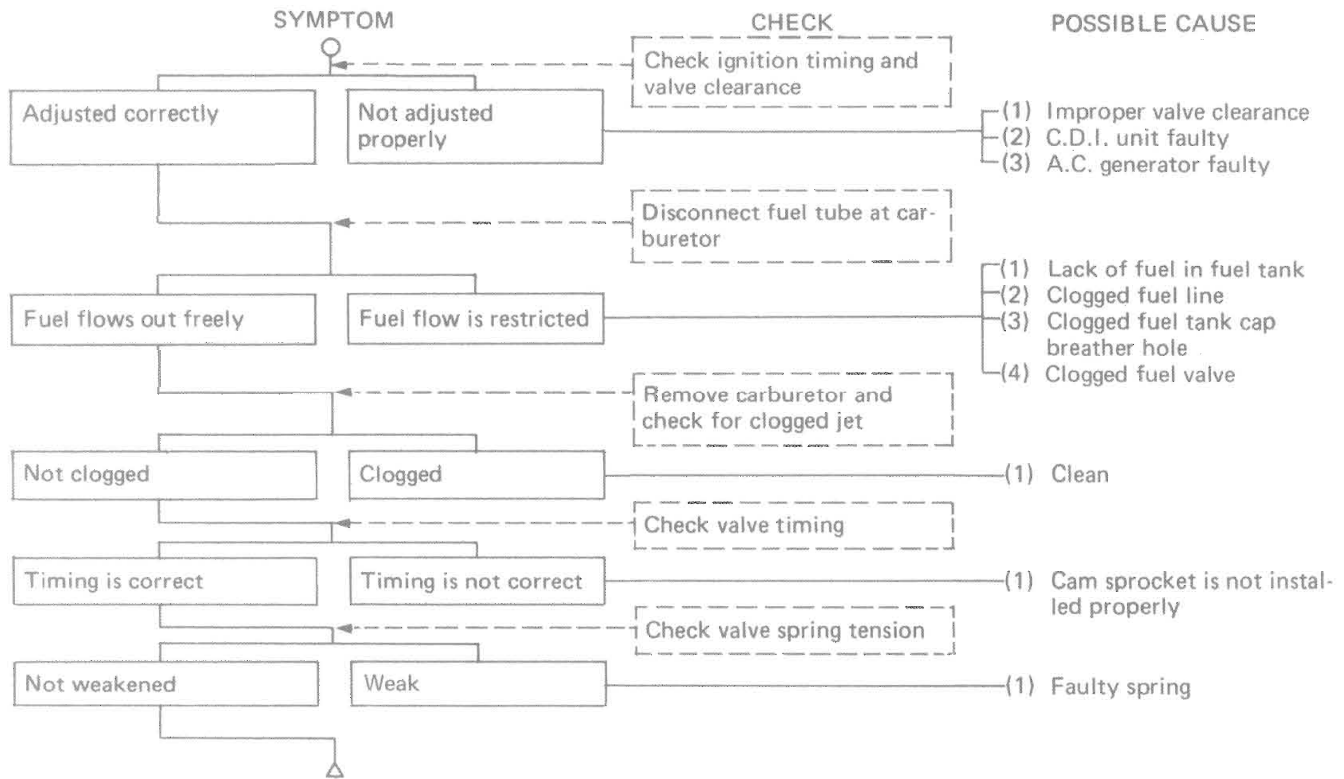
SYMPTOM

CHECK

POSSIBLE CAUSE

Check ignition timing and valve clearance

Adjusted correctly

Not adjusted properly

(1) Improper valve clearance
(2) C.D.I. unit faulty
(3) A.C. generator faulty

Disconnect fuel tube at carburetor

Fuel flows out freely

Fuel flow is restricted

(1) Lack of fuel in fuel tank
(2) Clogged fuel line
(3) Clogged fuel tank cap breather hole
(4) Clogged fuel valve

Remove carburetor and check for clogged jet

Not clogged

Clogged

(1) Clean

Check valve timing

Timing is correct

Timing is not correct

(1) Cam sprocket is not installed properly

Check valve spring tension

Not weakened

Weak

(1) Faulty spring